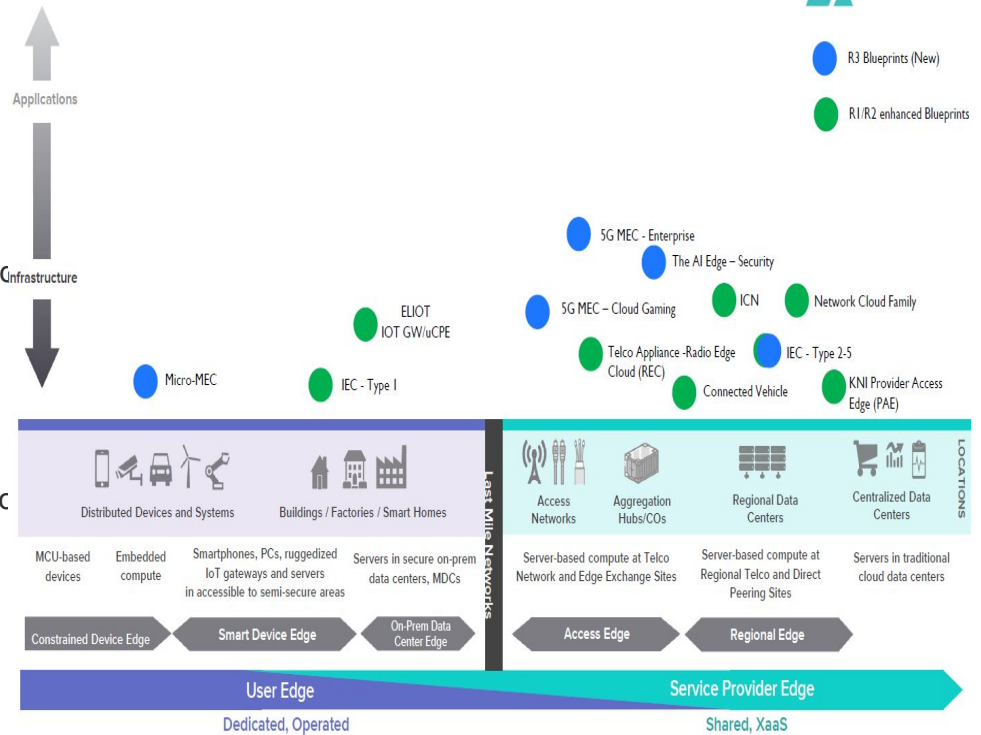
Applications

Cnfrastructure

R3 Blueprints (New)

R1/R2 enhanced Blueprints

5G MEC - Enterprise

The AI Edge – Security

5G MEC – Cloud Gaming

ICN

Network Cloud Family

ELIOT
IOT GW/uCPE

Telco Appliance -Radio Edge Cloud (REC)

IEC - Type 2-5

Micro-MEC

IEC - Type 1

Connected Vehicle

KNI Provider Access Edge (PAE)

C

Distributed Devices and Systems

Buildings / Factories / Smart Homes

Last Mile Networks

Access Networks

Aggregation Hubs/COs

Regional Data Centers

Centralized Data Centers

LOCATIONS

MCU-based devices

Embedded compute

Smartphones, PCs, ruggedized IoT gateways and servers in accessible to semi-secure areas

Servers in secure on-prem data centers, MDCs

Server-based compute at Telco Network and Edge Exchange Sites

Server-based compute at Regional Telco and Direct Peering Sites

Servers in traditional cloud data centers

Constrained Device Edge

Smart Device Edge

On-Prem Data Center Edge

Access Edge

Regional Edge

User Edge

Service Provider Edge

Dedicated, Operated

Shared, XaaS